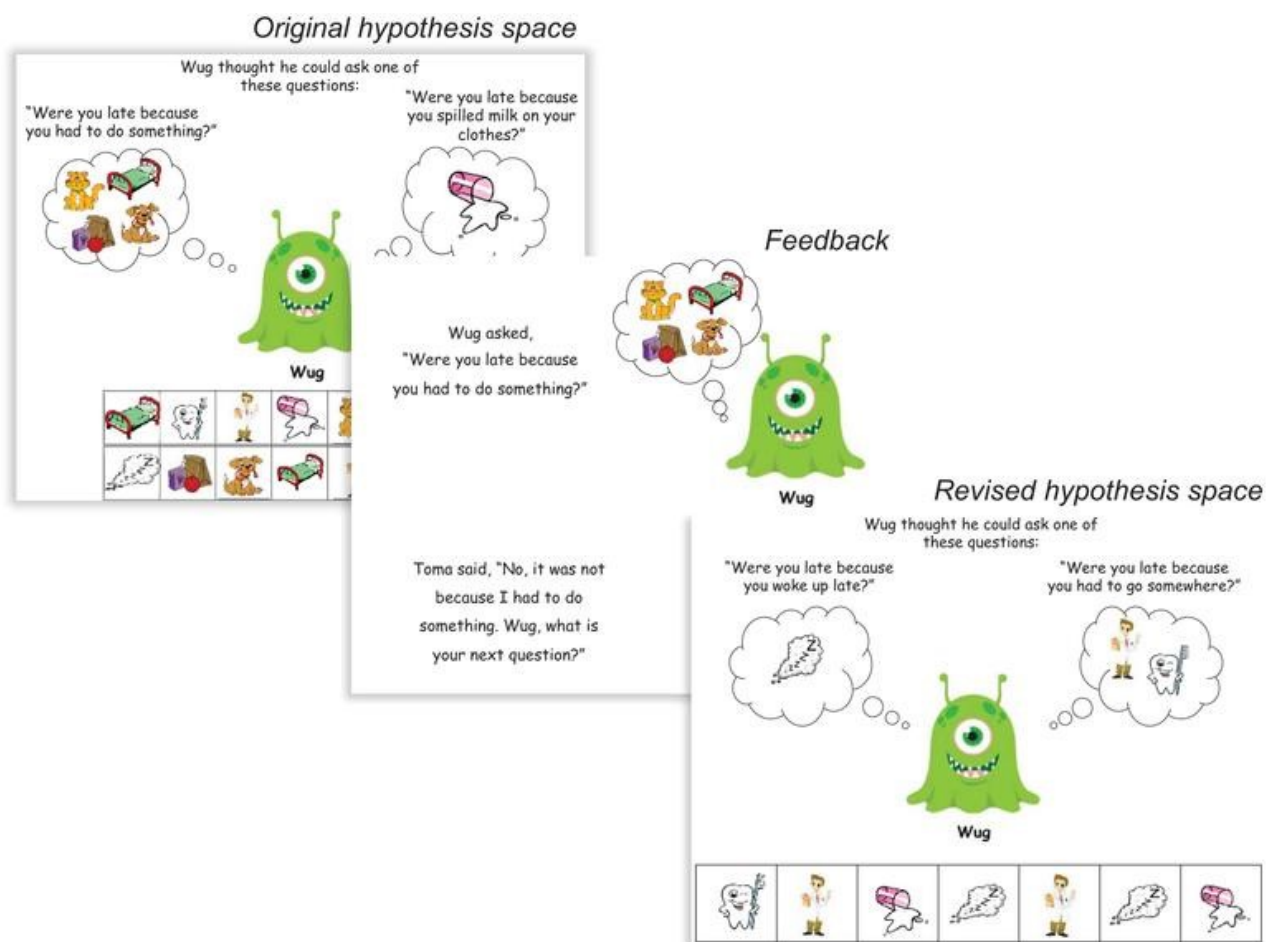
Original hypothesis space

Wug thought he could ask one of these questions:

"Were you late because you had to do something?"

"Were you late because you spilled milk on your clothes?"

Wug

Feedback

Wug asked, "Were you late because you had to do something?"

Toma said, "No, it was not because I had to do something. Wug, what is your next question?"

Wug

Revised hypothesis space

Wug thought he could ask one of these questions:

"Were you late because you woke up late?"

"Were you late because you had to go somewhere?"

Wug